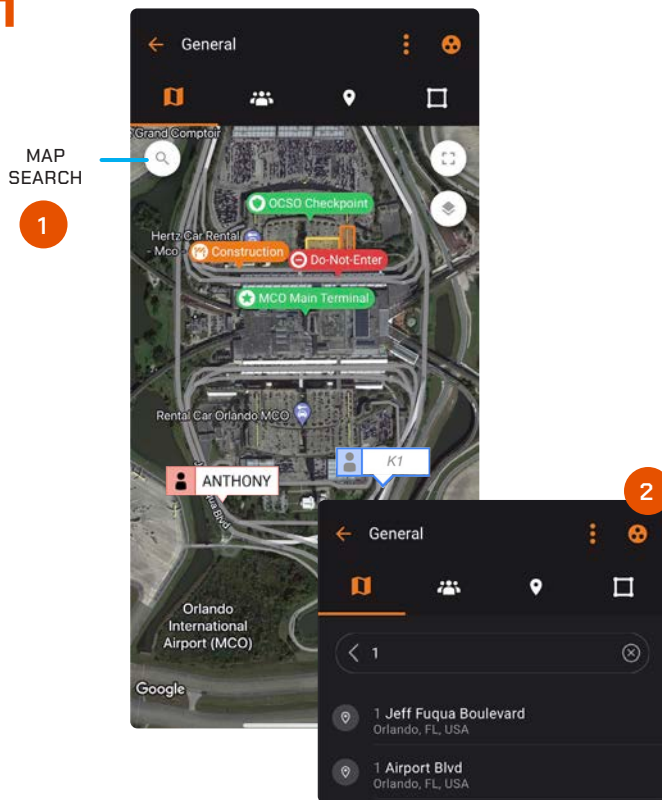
1

MAP SEARCH

1

General

Grand Comptoir

OCSO Checkpoint

Hertz Car Rental - Mco

Construction

Do-Not-Enter

MCO Main Terminal

Rental Car Orlando MCO

ANTHONY

K1

Orlando International Airport (MCO)

Google

2

General

1

1 Jeff Fuqua Boulevard
Orlando, FL, USA

1 Airport Blvd
Orlando, FL, USA